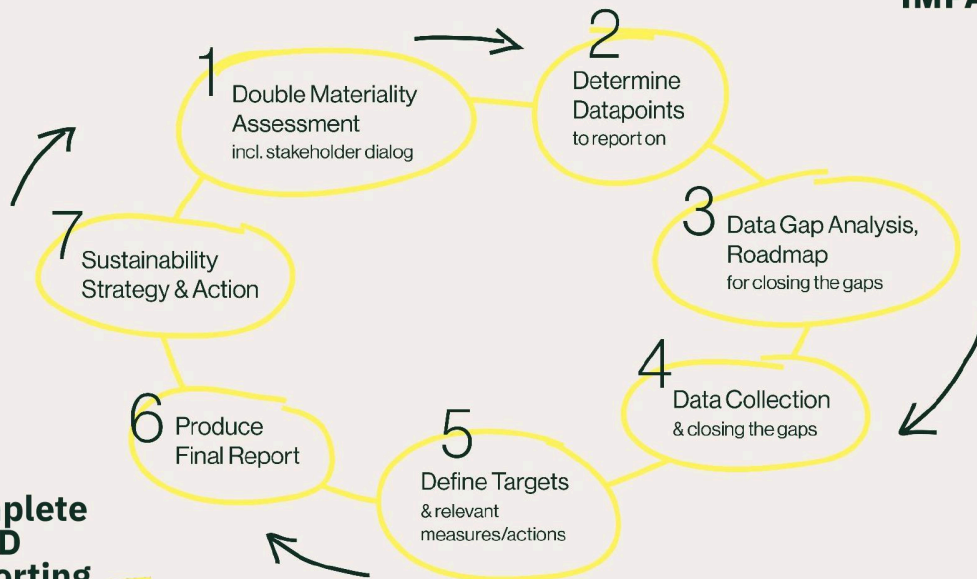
IMPA

1 Double Materiality Assessment incl. stakeholder dialog

2 Determine Datapoints to report on

3 Data Gap Analysis, Roadmap for closing the gaps

4 Data Collection & closing the gaps

5 Define Targets & relevant measures/actions

6 Produce Final Report

7 Sustainability Strategy & Action

plete
D
rting